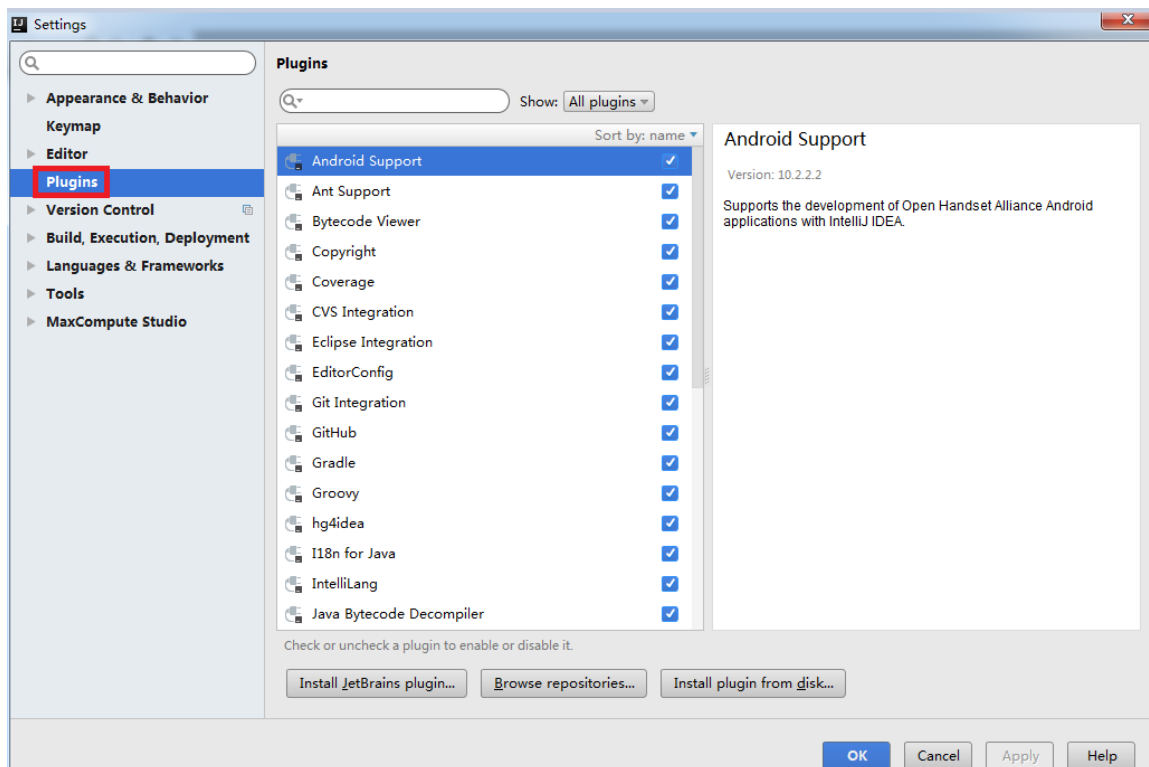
Settings

Appearance & Behavior
Keymap
Editor
Plugins
Version Control
Build, Execution, Deployment
Languages & Frameworks
Tools
MaxCompute Studio

Plugins

Show: All plugins

Sort by: name

Android Support
Ant Support
Bytecode Viewer
Copyright
Coverage
CVS Integration
Eclipse Integration
EditorConfig
Git Integration
GitHub
Gradle
Groovy
hg4idea
I18n for Java
IntelliLang
Java Bytecode Decompiler

Android Support

Version: 10.2.2.2

Supports the development of Open Handset Alliance Android applications with IntelliJ IDEA.

Check or uncheck a plugin to enable or disable it.

Install JetBrains plugin...
Browse repositories...
Install plugin from disk...

OK
Cancel
Apply
Help